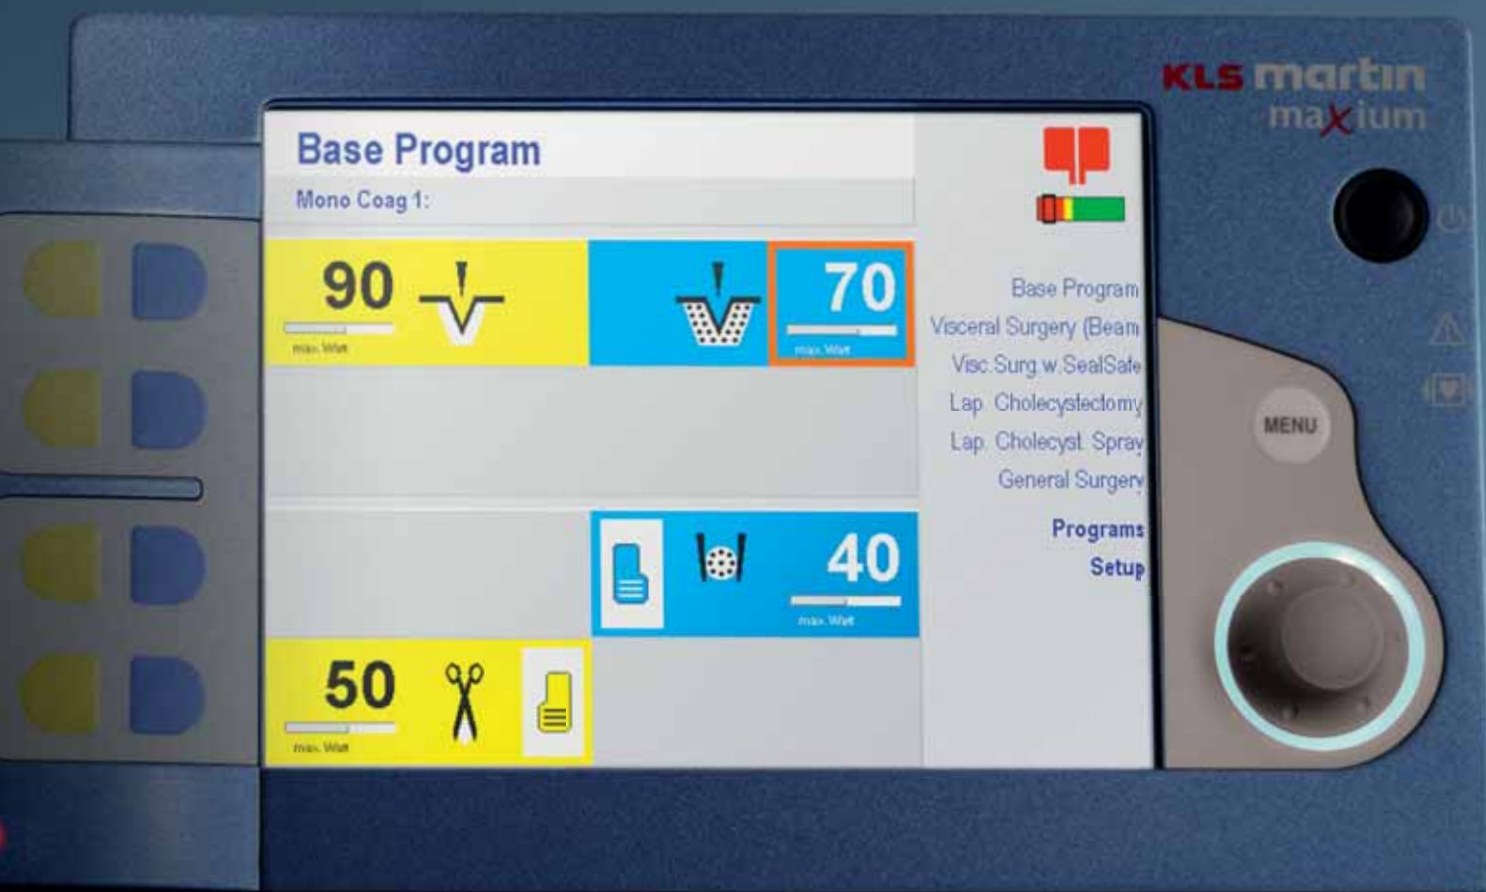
KLS martin
maxium

Base Program
Mono Coag 1:

90
max. Watt

70
max. Watt

40
max. Watt

50
max. Watt

Base Program
Visceral Surgery (Beam
Visc. Surg. w. SealSafe
Lap. Cholecystectomy
Lap. Cholecyst. Spray
General Surgery
Programs
Setup

MENU